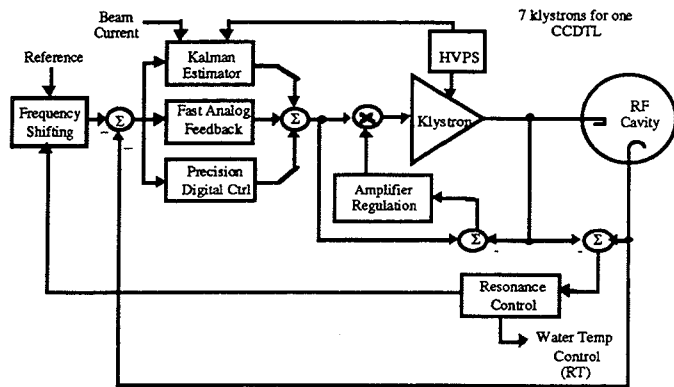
Beam Current

7 klystrons for one CCDTL

Reference

Kalman Estimator

HVPS

Frequency Shifting

$\Sigma$

Fast Analog Feedback

$\Sigma$

Klystron

RF Cavity

Precision Digital Ctrl

Amplifier Regulation

$\Sigma$

$\Sigma$

Resonance Control

Water Temp Control (RT)